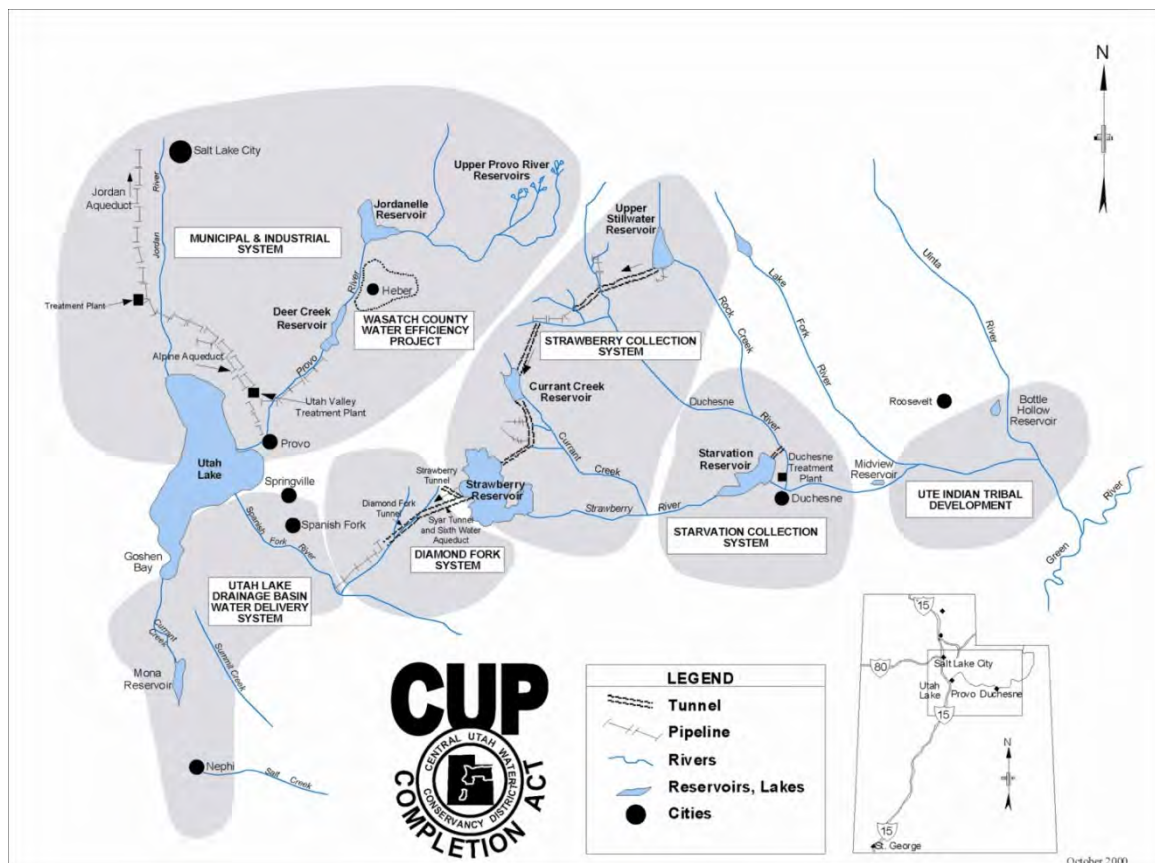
N

Salt Lake City

Jordan Aqueduct

Jordan River

MUNICIPAL & INDUSTRIAL SYSTEM

Treatment Plant

Alpine Aqueduct

Utah Valley Treatment Plant

Provo

Utah Lake

Springville

Spanish Fork

Goshen Bay

Current Creek

Mona Reservoir

Summit Creek

Nephi

Salt Creek

Jordanelle Reservoir

Upper Provo River Reservoirs

Heber

Deer Creek Reservoir

Provo River

WASATCH COUNTY WATER EFFICIENCY PROJECT

Upper Stillwater Reservoir

STRAWBERRY COLLECTION SYSTEM

Currant Creek Reservoir

Currant Creek

Strawberry Tunnel

Diamond Fork Tunnel

Strawberry Reservoir

Syar Tunnel and Sixth Water Aqueduct

DIAMOND FORK SYSTEM

Spanish Fork River

UTAH LAKE DRAINAGE BASIN WATER DELIVERY SYSTEM

Strawberry River

Rock Creek

Duchesne River

Lake Fork River

Starvation Reservoir

Duchesne Treatment Plant

Duchesne

STARVATION COLLECTION SYSTEM

Midview Reservoir

Roosevelt

Uinta River

Bottle Hollow Reservoir

UTE INDIAN TRIBAL DEVELOPMENT

Green River

CUP
CENTRAL UTAH WATER CONSERVANCY DISTRICT
COMPLETION ACT

LEGEND
Tunnel
Pipeline
Rivers
Reservoirs, Lakes
Cities

15
80
Salt Lake City
Utah Lake
Provo
Duchesne
15
N
15
St. George

October 2000